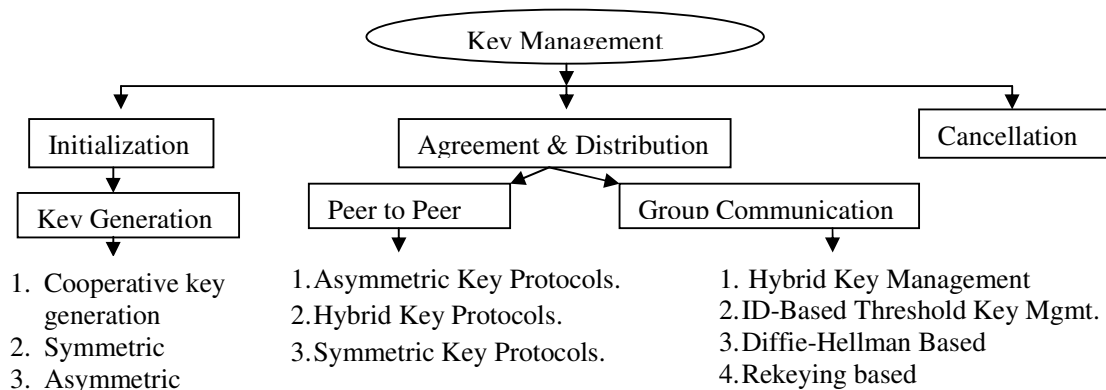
Key Management

Initialization

Key Generation

1. Cooperative key generation
2. Symmetric
3. Asymmetric

Agreement & Distribution

Peer to Peer

1. Asymmetric Key Protocols.
2. Hybrid Key Protocols.
3. Symmetric Key Protocols.

Group Communication

1. Hybrid Key Management
2. ID-Based Threshold Key Mgmt.
3. Diffie-Hellman Based
4. Rekeying based

Cancellation